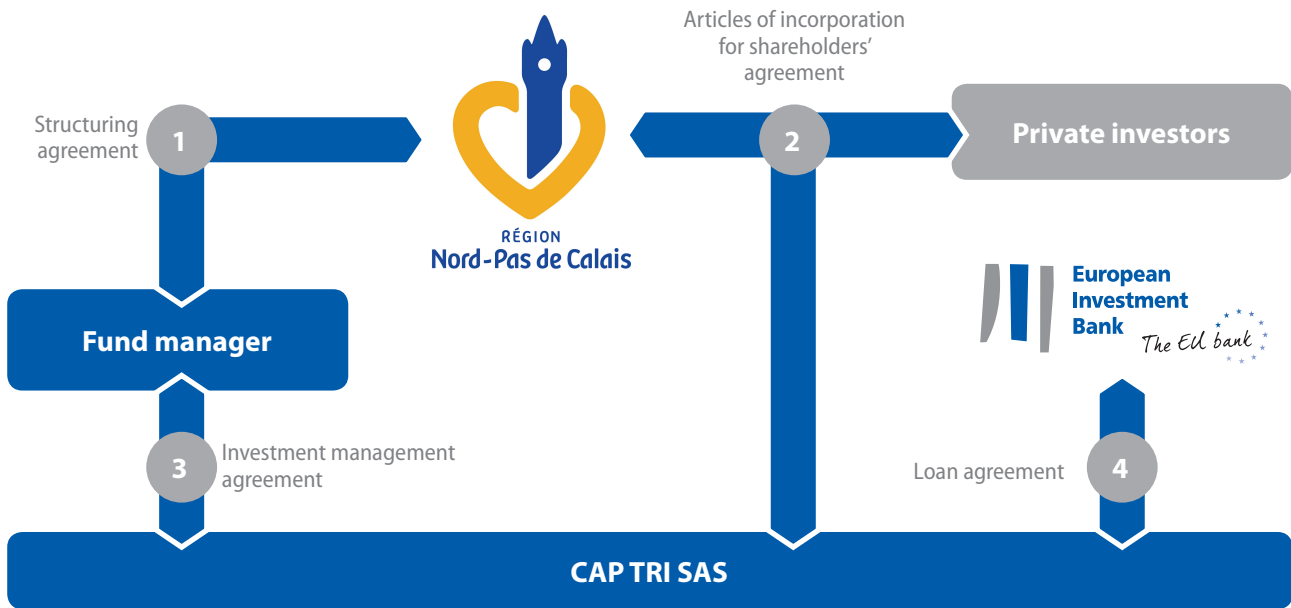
Structuring agreement

1

RÉGION
Nord-Pas de Calais

Articles of incorporation for shareholders' agreement

2

Private investors

Fund manager

European Investment Bank
The EU bank

3

Investment management agreement

Loan agreement

4

CAP TRI SAS